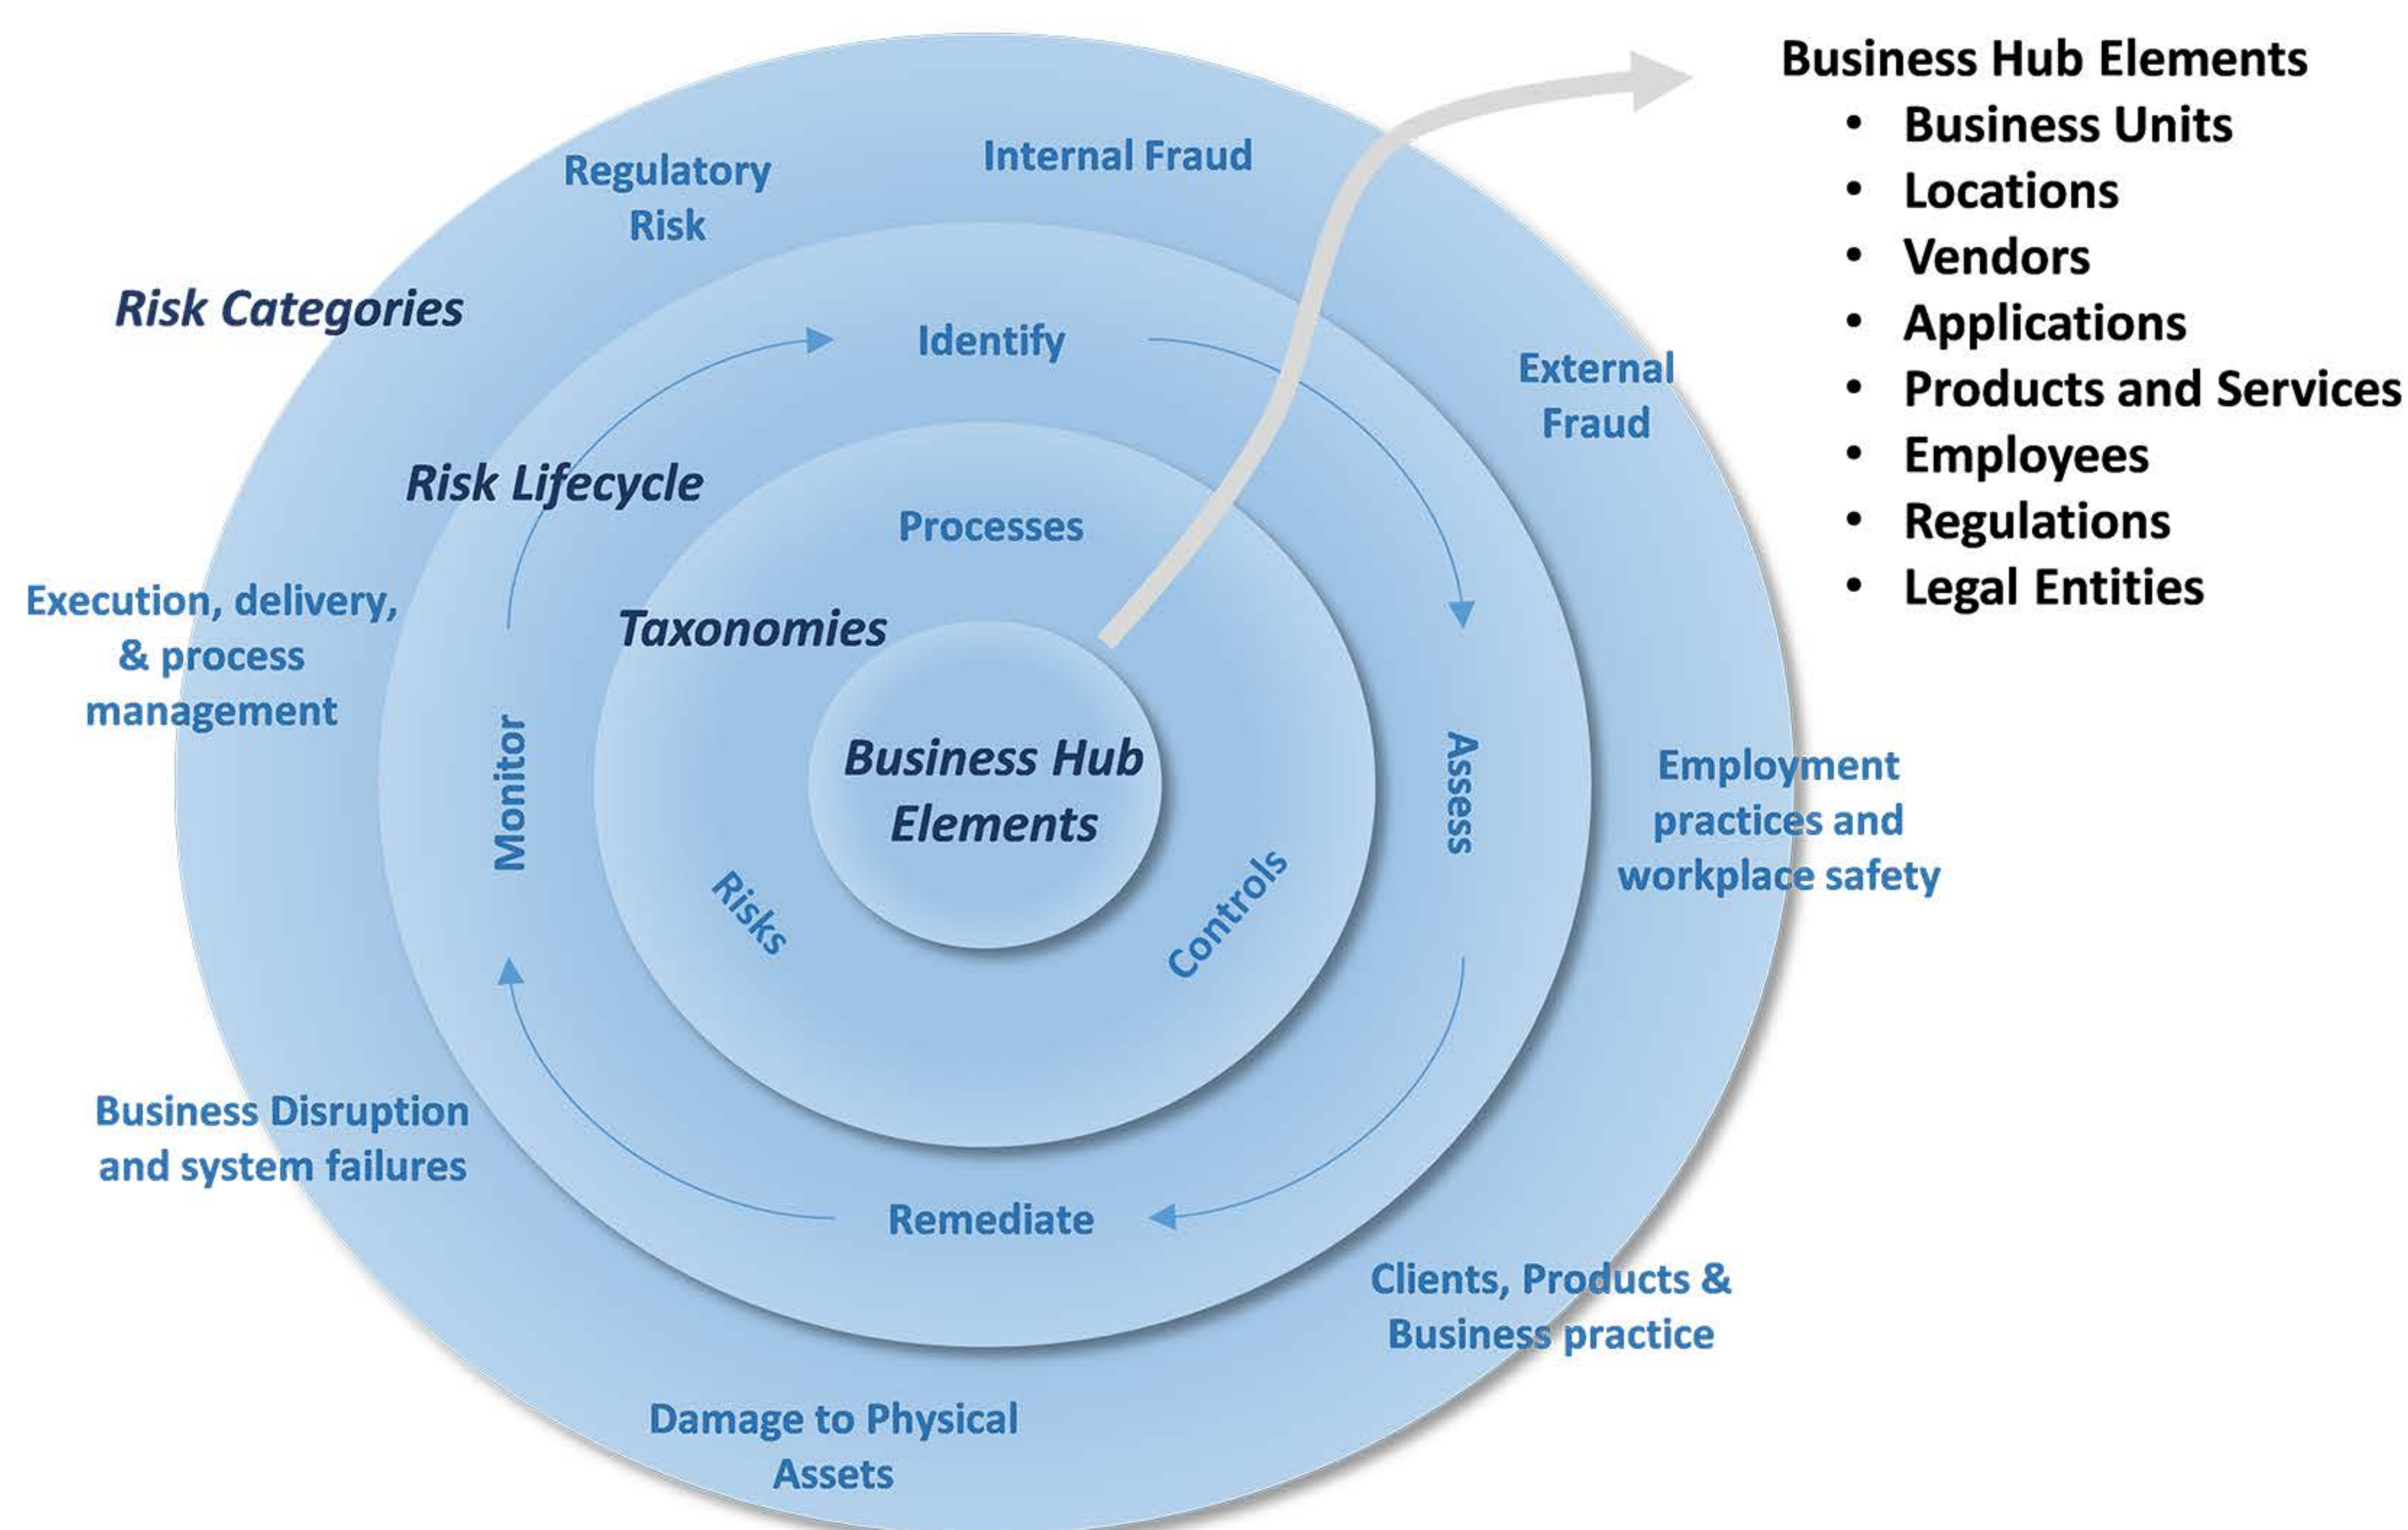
Risk Categories

Regulatory Risk

Internal Fraud

External Fraud

Employment practices and workplace safety

Clients, Products & Business practice

Damage to Physical Assets

Business Disruption and system failures

Execution, delivery, & process management

Risk Lifecycle

Identify

Assess

Remediate

Monitor

Taxonomies

Processes

Risks

Controls

Business Hub Elements

Business Hub Elements
• Business Units
• Locations
• Vendors
• Applications
• Products and Services
• Employees
• Regulations
• Legal Entities